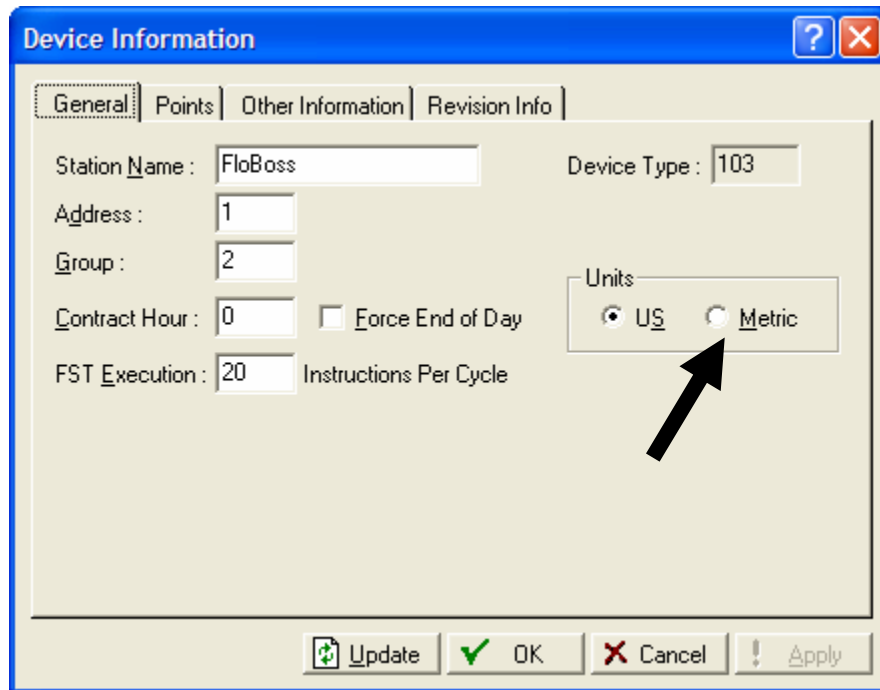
Device Information

?

General | Points | Other Information | Revision Info

Station Name : FloBoss

Device Type : 103

Address : 1

Group : 2

Units

US

Metric

Contract Hour : 0

Force End of Day

FST Execution : 20 Instructions Per Cycle

Update

OK

Cancel

Apply